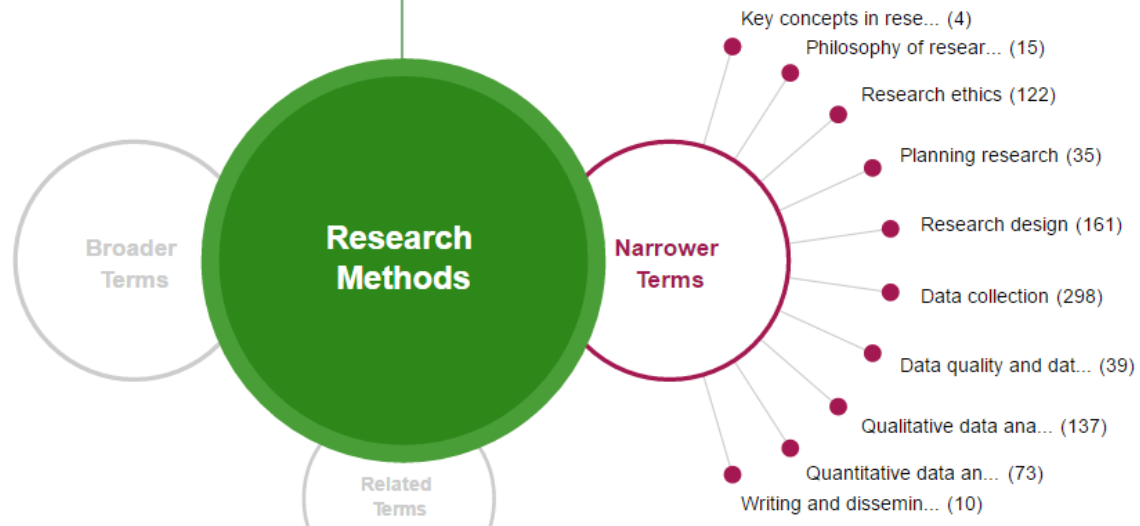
Broader Terms

Research Methods

Narrower Terms

Related Terms

Key concepts in rese... (4)
Philosophy of resear... (15)
Research ethics (122)
Planning research (35)
Research design (161)
Data collection (298)
Data quality and dat... (39)
Qualitative data ana... (137)
Quantitative data an... (73)
Writing and dissemin... (10)